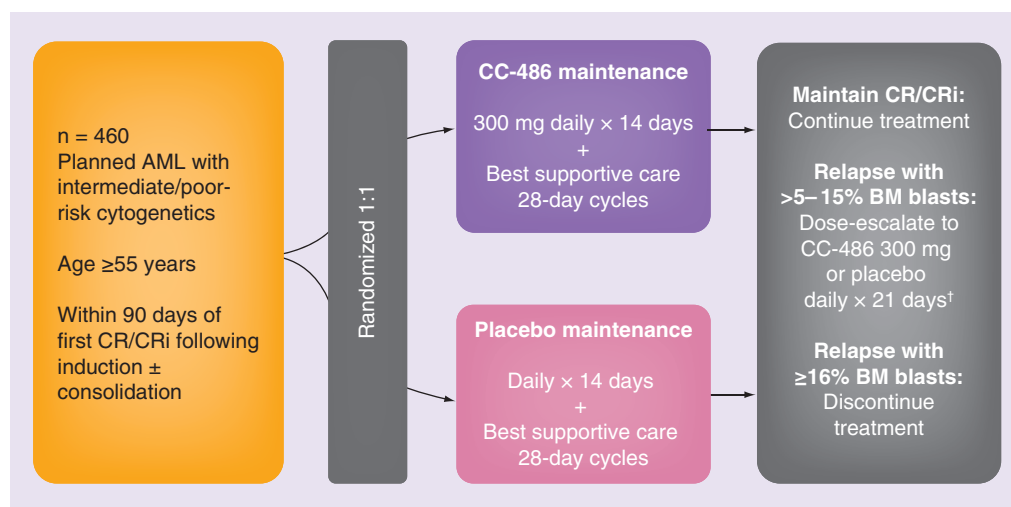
n = 460
Planned AML with intermediate/poor-risk cytogenetics

Age ≥55 years

Within 90 days of first CR/CRi following induction ± consolidation

Randomized 1:1

CC-486 maintenance

300 mg daily × 14 days
+
Best supportive care
28-day cycles

Placebo maintenance

Daily × 14 days
+
Best supportive care
28-day cycles

Maintain CR/CRi:
Continue treatment

Relapse with >5–15% BM blasts:
Dose-escalate to CC-486 300 mg or placebo daily × 21 days†

Relapse with ≥16% BM blasts:
Discontinue treatment